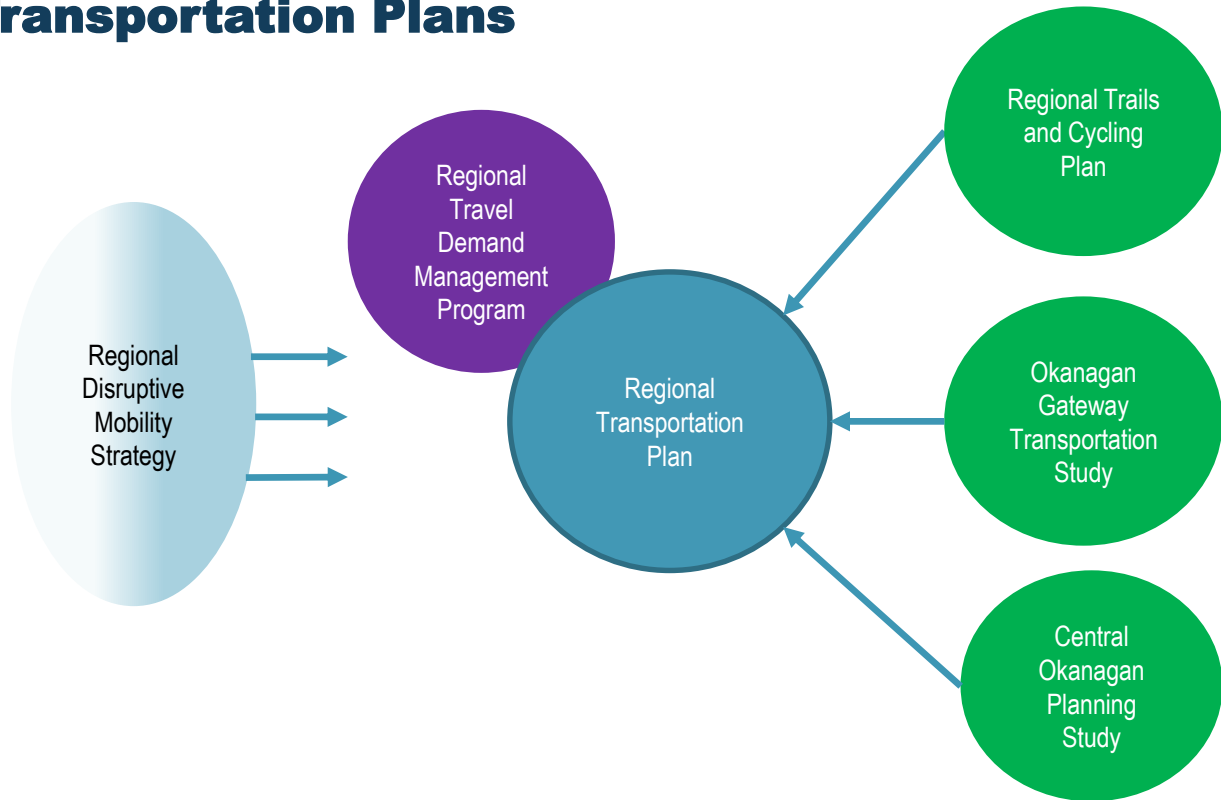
ransportation Plans

Regional Disruptive Mobility Strategy

Regional Travel Demand Management Program

Regional Transportation Plan

Regional Trails and Cycling Plan

Okanagan Gateway Transportation Study

Central Okanagan Planning Study